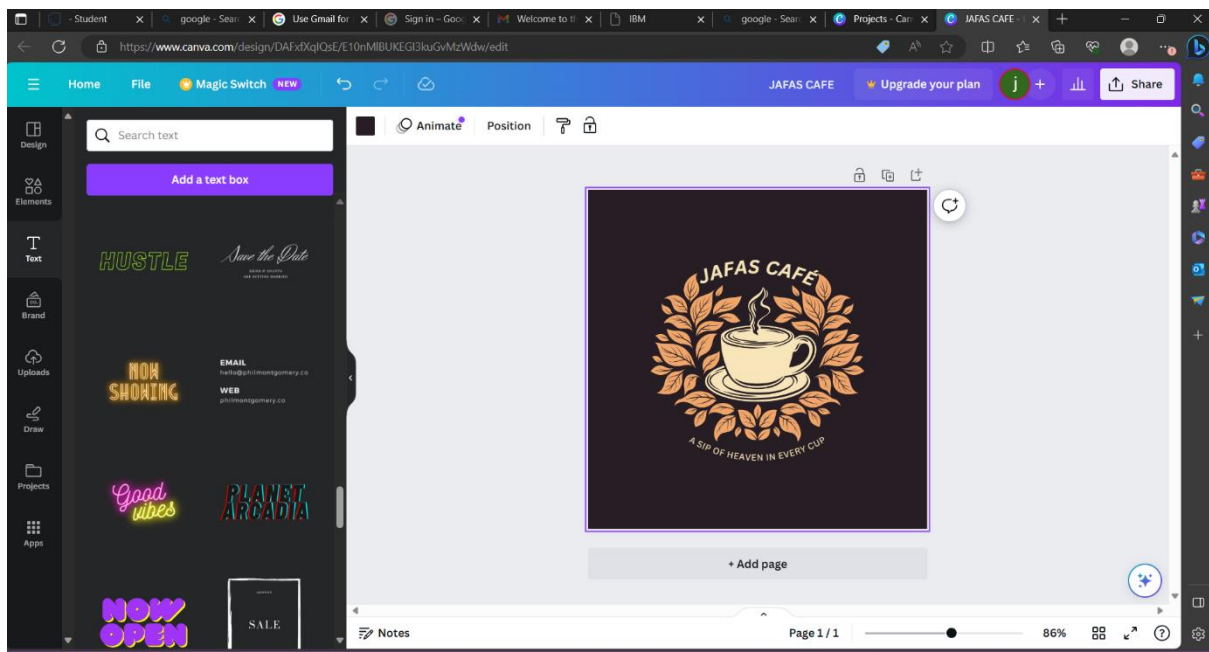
- Student | google - Sear | Use Gmail for | Sign in – Goo | Welcome to th | IBM | google - Sear | Projects - Can | JAFAS CAFE

https://www.canva.com/design/DAFxfXqIQsE/E10nMIBUKEGI3kuGvMzWdw/edit

Home File Magic Switch NEW JAFAS CAFE Upgrade your plan j Share

Design
Elements
Text
Brand
Uploads
Draw
Projects
Apps

Search text

Add a text box

HUSTLE

Save the Date

NOW SHOWING

EMAIL
hello@philmontgomery.co
WEB
philmontgomery.co

Good vibes

PLANET ARCADIA

NOW OPEN

SALE

Animate Position

JAFAS CAFÉ

A SIP OF HEAVEN IN EVERY CUP

+ Add page

Notes

Page 1 / 1

86%